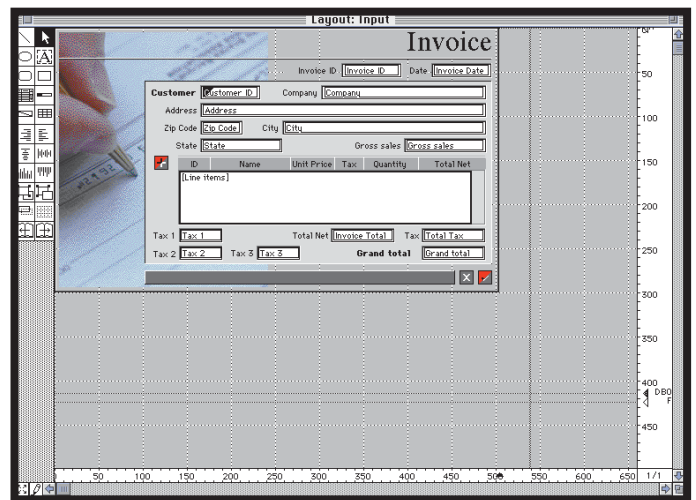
Layout: Input

Invoice

Invoice ID Invoice ID Date Invoice Date

Customer Customer ID Company Company

Address Address

Zip Code Zip Code City City

State State Gross sales Gross sales

| ID | Name | Unit Price | Tax | Quantity | Total Net |
|---|---|---|---|---|---|

[Line items]

Tax 1 Tax 1 Total Net Invoice Total Tax Total Tax

Tax 2 Tax 2 Tax 3 Tax 3 Grand total Grand total

50
100
150
200
250
300
350
400
450

DBO
F

50 100 150 200 250 300 350 400 450 500 550 600 650

1/1